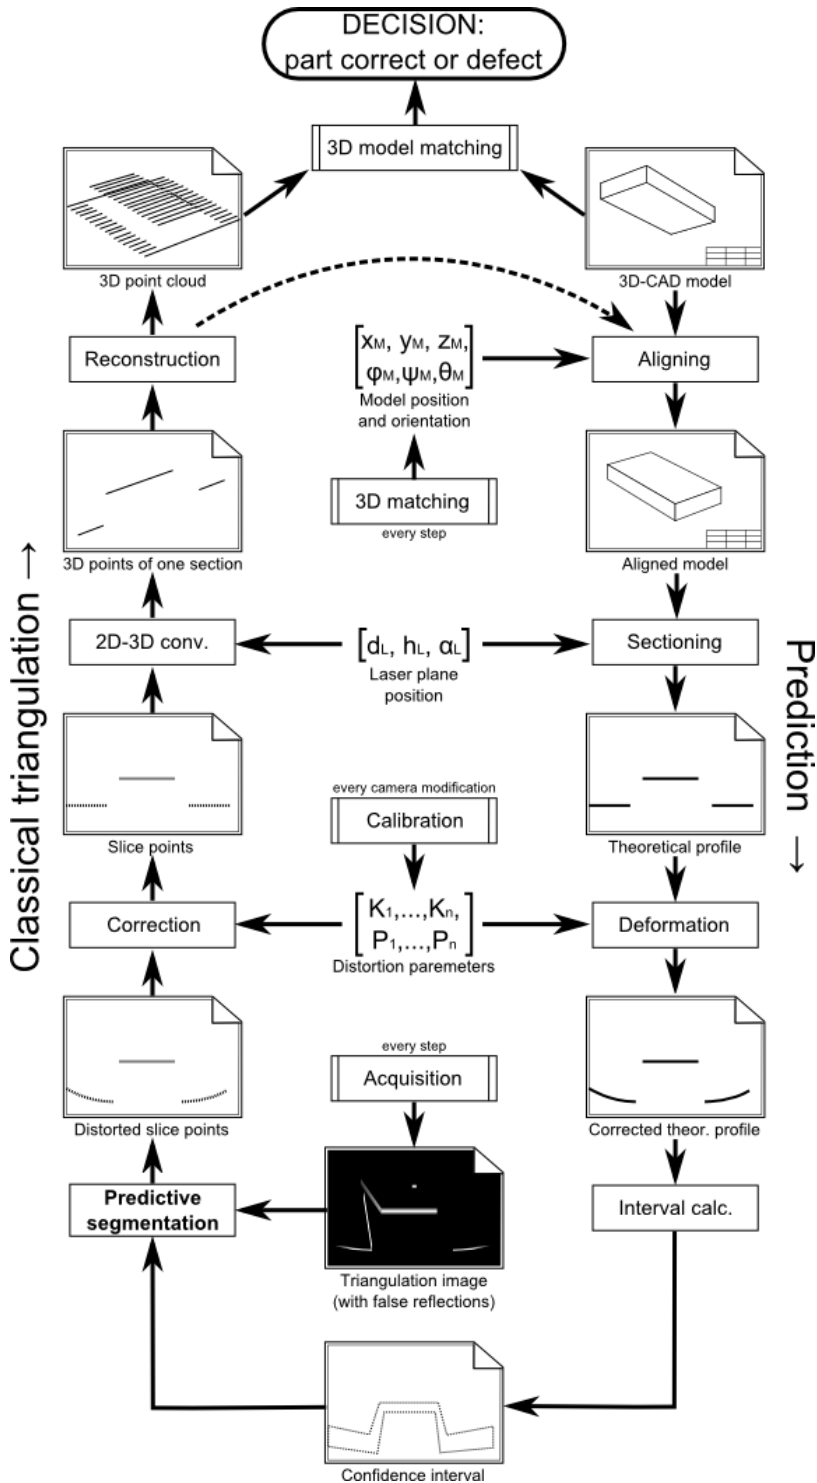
DECISION:
part correct or defect

3D model matching

3D point cloud

3D-CAD model

Reconstruction

$\begin{bmatrix} x_M, y_M, z_M, \\ \varphi_M, \psi_M, \theta_M \end{bmatrix}$
Model position and orientation

Aligning

3D matching
every step

3D points of one section

Aligned model

Classical triangulation →

2D-3D conv.

$[d_L, h_L, \alpha_L]$
Laser plane position

Sectioning

Prediction →

every camera modification
Calibration

Slice points

Theoretical profile

Correction

$\begin{bmatrix} K_1,...,K_n, \\ P_1,...,P_n \end{bmatrix}$
Distortion parameters

Deformation

every step
Acquisition

Distorted slice points

Corrected theor. profile

Predictive segmentation

Triangulation image (with false reflections)

Interval calc.

Confidence interval